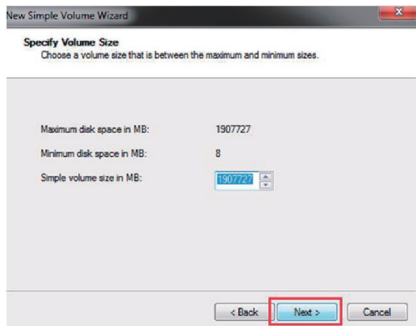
New Simple Volume Wizard

Specify Volume Size
Choose a volume size that is between the maximum and minimum sizes.

Maximum disk space in MB: 1907727

Minimum disk space in MB: 8

Simple volume size in MB: 1907727

< Back

Next >

Cancel